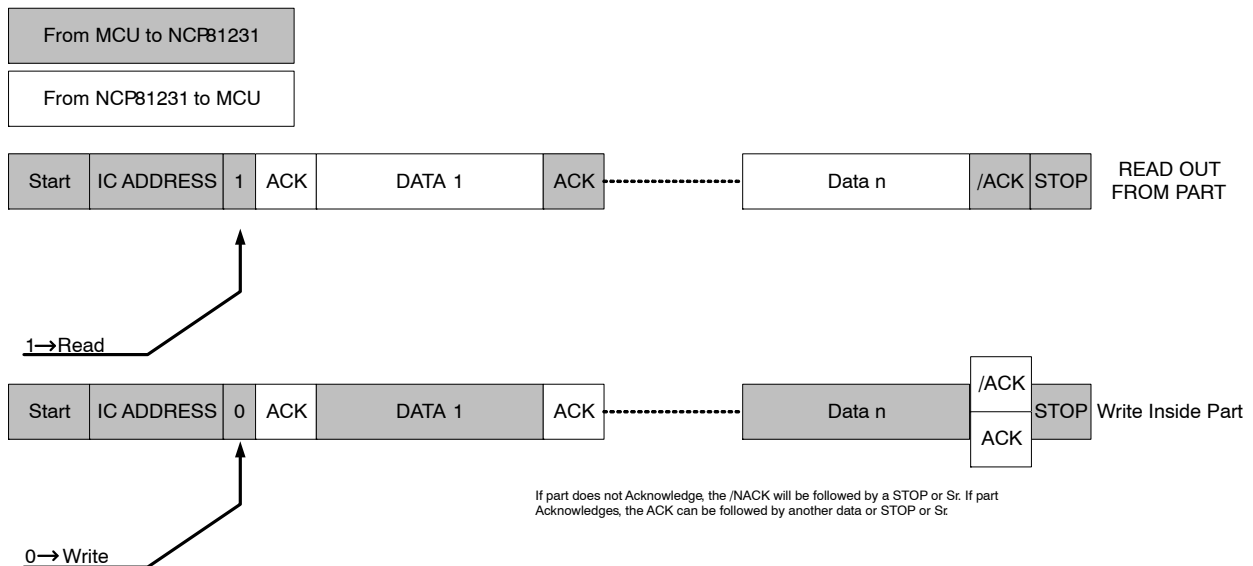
From MCU to NCP81231

From NCP81231 to MCU

Start | IC ADDRESS | 1 | ACK | DATA 1 | ACK | Data n | /ACK | STOP

READ OUT FROM PART

1→Read

Start | IC ADDRESS | 0 | ACK | DATA 1 | ACK | Data n | /ACK | ACK | STOP

Write Inside Part

If part does not Acknowledge, the /NACK will be followed by a STOP or Sr. If part Acknowledges, the ACK can be followed by another data or STOP or Sr.

0→Write